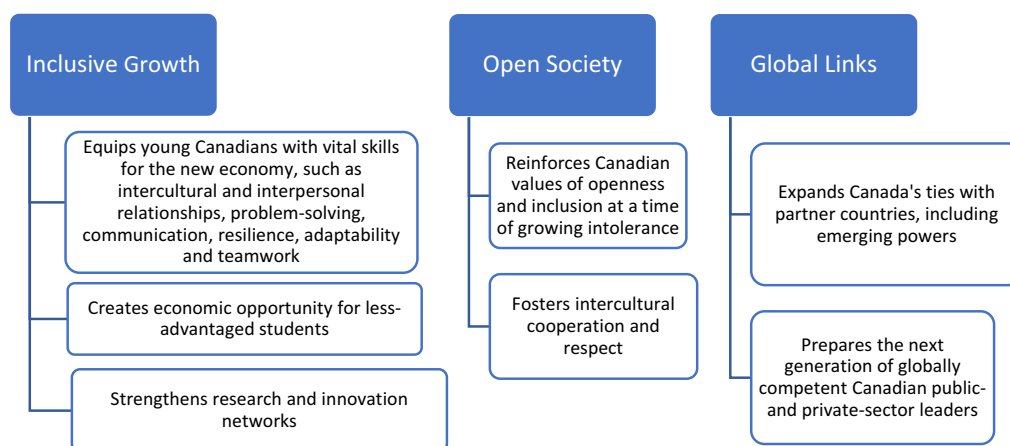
Inclusive Growth

Equips young Canadians with vital skills for the new economy, such as intercultural and interpersonal relationships, problem-solving, communication, resilience, adaptability and teamwork

Creates economic opportunity for less-advantaged students

Strengthens research and innovation networks

Open Society

Reinforces Canadian values of openness and inclusion at a time of growing intolerance

Fosters intercultural cooperation and respect

Global Links

Expands Canada's ties with partner countries, including emerging powers

Prepares the next generation of globally competent Canadian public- and private-sector leaders